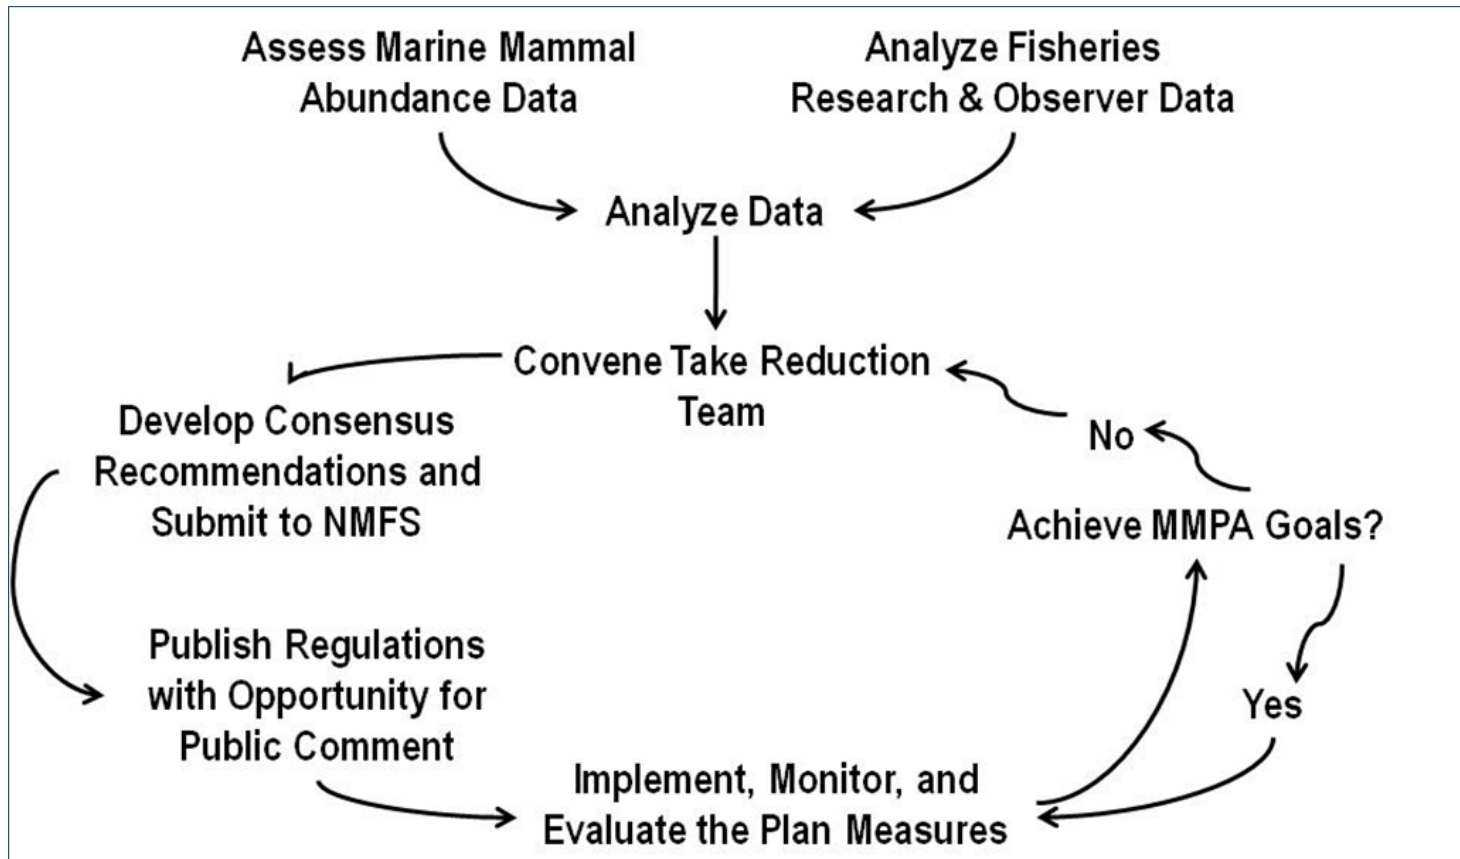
Assess Marine Mammal Abundance Data

Analyze Fisheries Research & Observer Data

Analyze Data

Convene Take Reduction Team

Develop Consensus Recommendations and Submit to NMFS

No

Achieve MMPA Goals?

Publish Regulations with Opportunity for Public Comment

Yes

Implement, Monitor, and Evaluate the Plan Measures